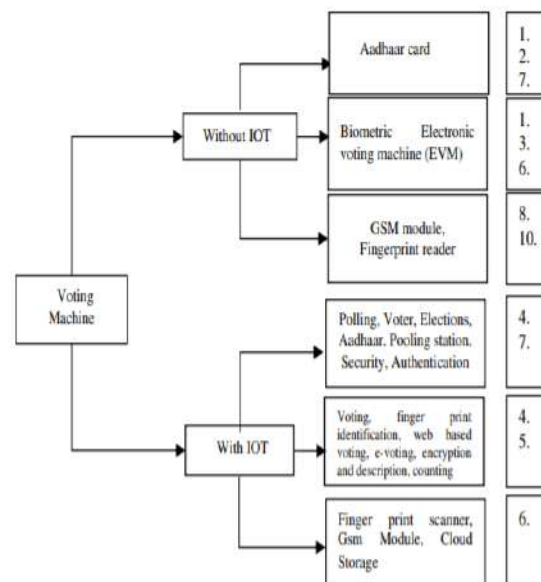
Voting Machine

Without IOT

Aadhaar card

1.
2.
7.

Biometric Electronic voting machine (EVM)

1.
3.
6.

GSM module, Fingerprint reader

8.
10.

With IOT

Polling, Voter, Elections, Aadhaar, Pooling station, Security, Authentication

4.
7.

Voting, finger print identification, web based voting, e-voting, encryption and description, counting

4.
5.

Finger print scanner, Gsm Module, Cloud Storage

6.